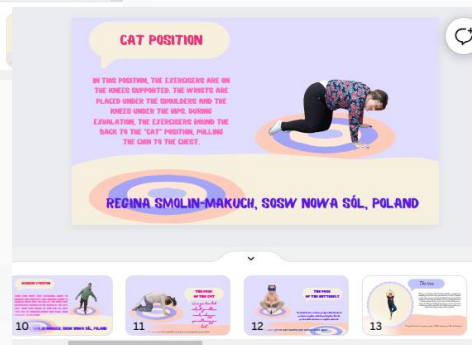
CAT POSITION

IN THIS POSITION, THE EXERCISERS ARE ON THE KNEES SUPPORTED. THE WRISTS ARE PLACED UNDER THE SHOULDERS AND THE KNEES UNDER THE HIPS. DURING EXHALATION, THE EXERCISERS ROUND THE BACK TO THE "CAT" POSITION, PULLING THE CHIN TO THE CHEST.

REGINA SMOLIN-MAKUCH, SOSW NOWA SÓL, POLAND

10 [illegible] POLAND
11 THE POSE OF THE CAT
12 THE POSE OF THE BUTTERFLY
13